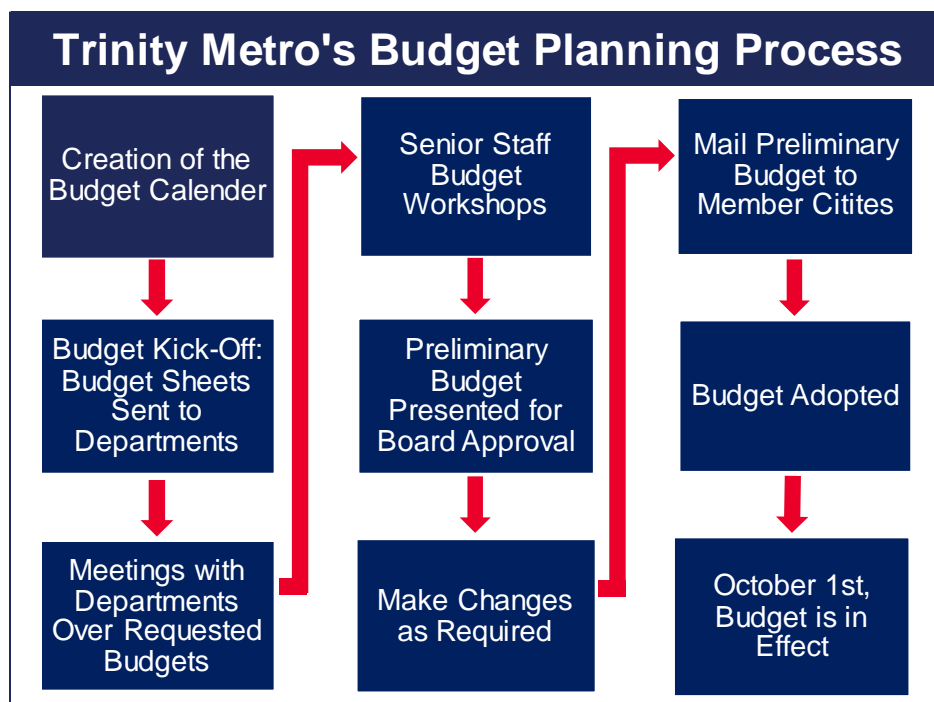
Trinity Metro's Budget Planning Process

Creation of the Budget Calender

Budget Kick-Off: Budget Sheets Sent to Departments

Meetings with Departments Over Requested Budgets

Senior Staff Budget Workshops

Preliminary Budget Presented for Board Approval

Make Changes as Required

Mail Preliminary Budget to Member Citites

Budget Adopted

October 1st, Budget is in Effect